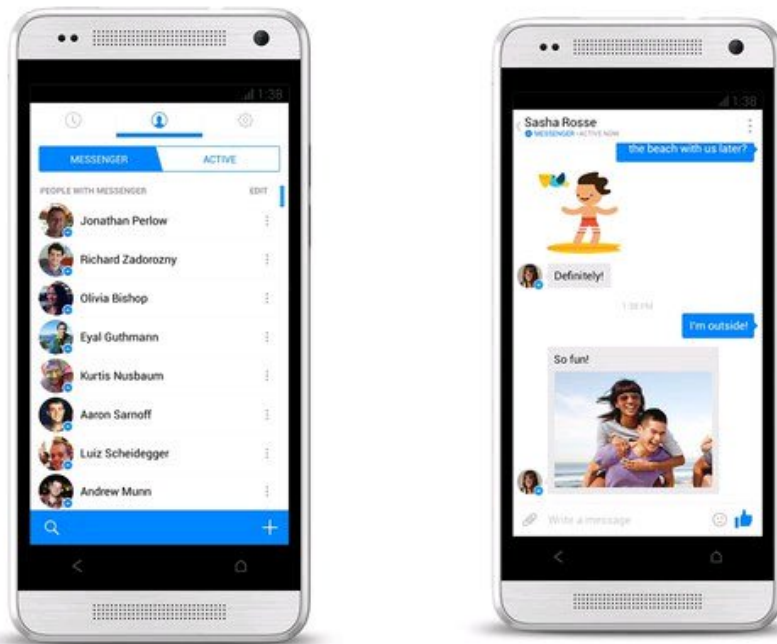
1:38

MESSENGER
ACTIVE

PEOPLE WITH MESSENGER
EDIT

Jonathan Perlow
Richard Zadorozny
Olivia Bishop
Eyal Guthmann
Kurtis Nusbaum
Aaron Sarnoff
Luiz Scheidegger
Andrew Munn

1:38

Sasha Rosse
MESSENGER · ACTIVE NOW

the beach with us later?

Definitely!

1:38 PM

I'm outside!

So fun!

Write a message